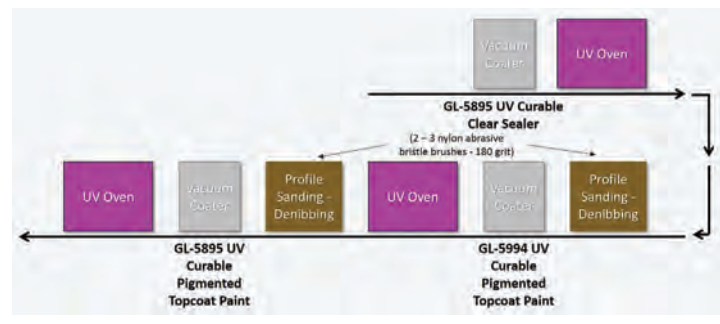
Vacuum Coater

UV Oven

GL-5895 UV Curable Clear Sealer

(2 – 3 nylon abrasive bristle brushes - 180 grit)

UV Oven

Vacuum Coater

Profile Sanding - Denibbing

UV Oven

Vacuum Coater

Profile Sanding - Denibbing

GL-5895 UV Curable Pigmented Topcoat Paint

GL-5994 UV Curable Pigmented Topcoat Paint